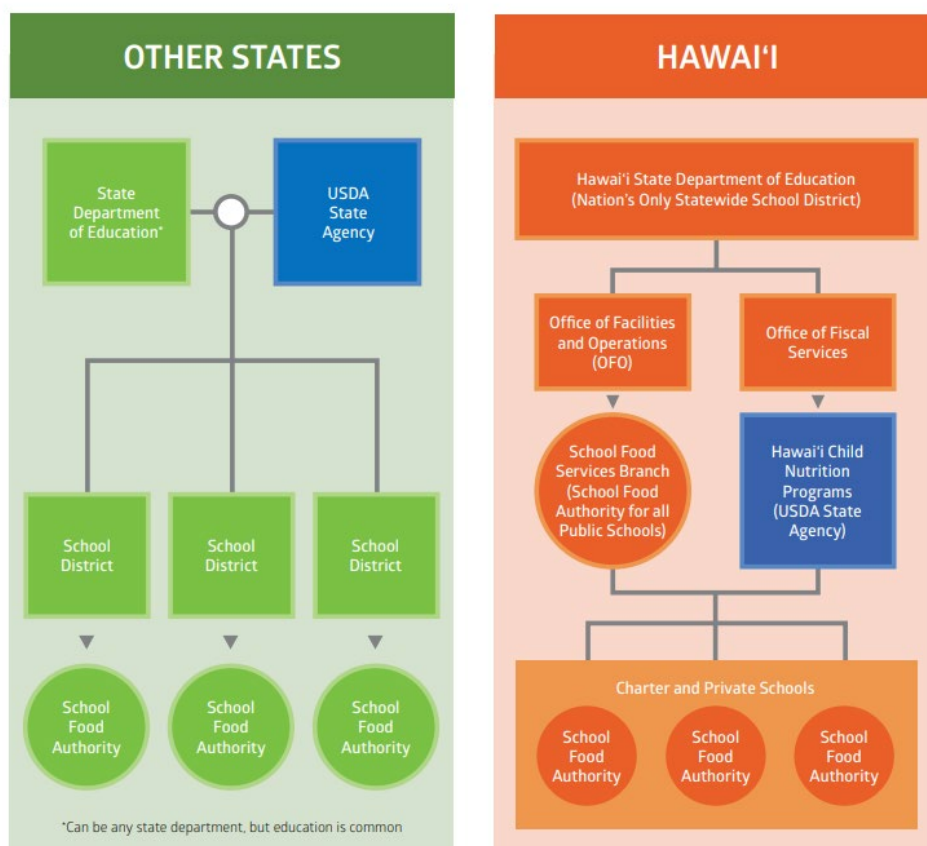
OTHER STATES

State Department of Education*

USDA State Agency

School District

School District

School District

School Food Authority

School Food Authority

School Food Authority

*Can be any state department, but education is common

HAWAI'I

Hawai'i State Department of Education (Nation's Only Statewide School District)

Office of Facilities and Operations (OFO)

Office of Fiscal Services

School Food Services Branch (School Food Authority for all Public Schools)

Hawai'i Child Nutrition Programs (USDA State Agency)

Charter and Private Schools

School Food Authority

School Food Authority

School Food Authority